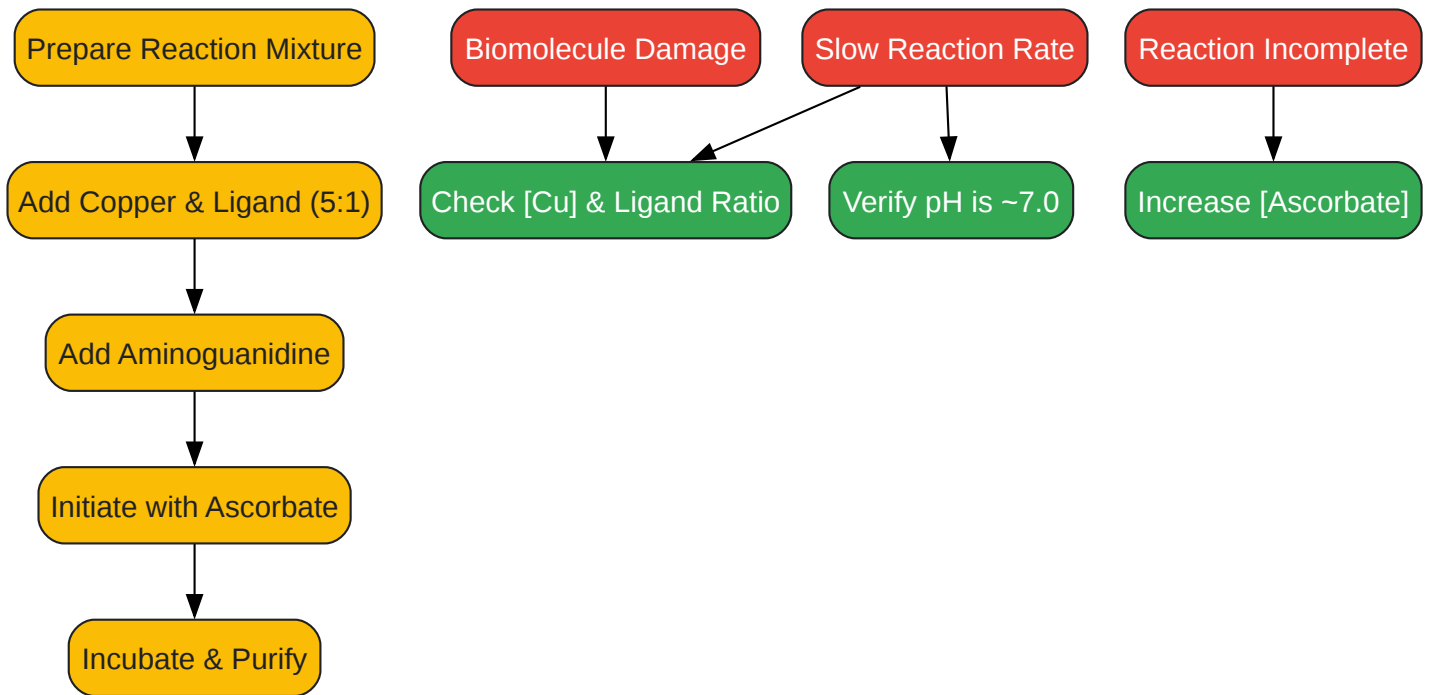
Prepare Reaction Mixture

Add Copper & Ligand (5:1)

Add Aminoguanidine

Initiate with Ascorbate

Incubate & Purify

Biomolecule Damage

Slow Reaction Rate

Reaction Incomplete

Check [Cu] & Ligand Ratio

Verify pH is ~7.0

Increase [Ascorbate]